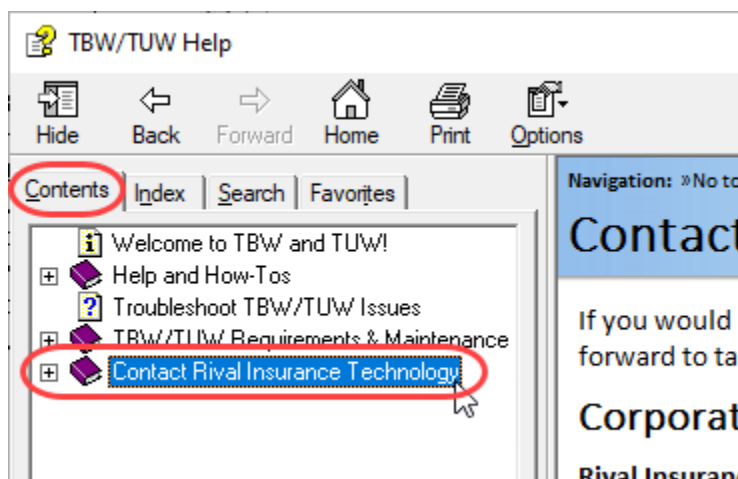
TBW/TUW Help

Hide
Back
Forward
Home
Print
Options

Contents
Index
Search
Favorites

Welcome to TBW and TUW!
Help and How-Tos
Troubleshoot TBW/TUW Issues
TBW/TUW Requirements & Maintenance
Contact Rival Insurance Technology

Navigation: »No to

Contact

If you would
forward to ta

Corporat

Rival Insuran